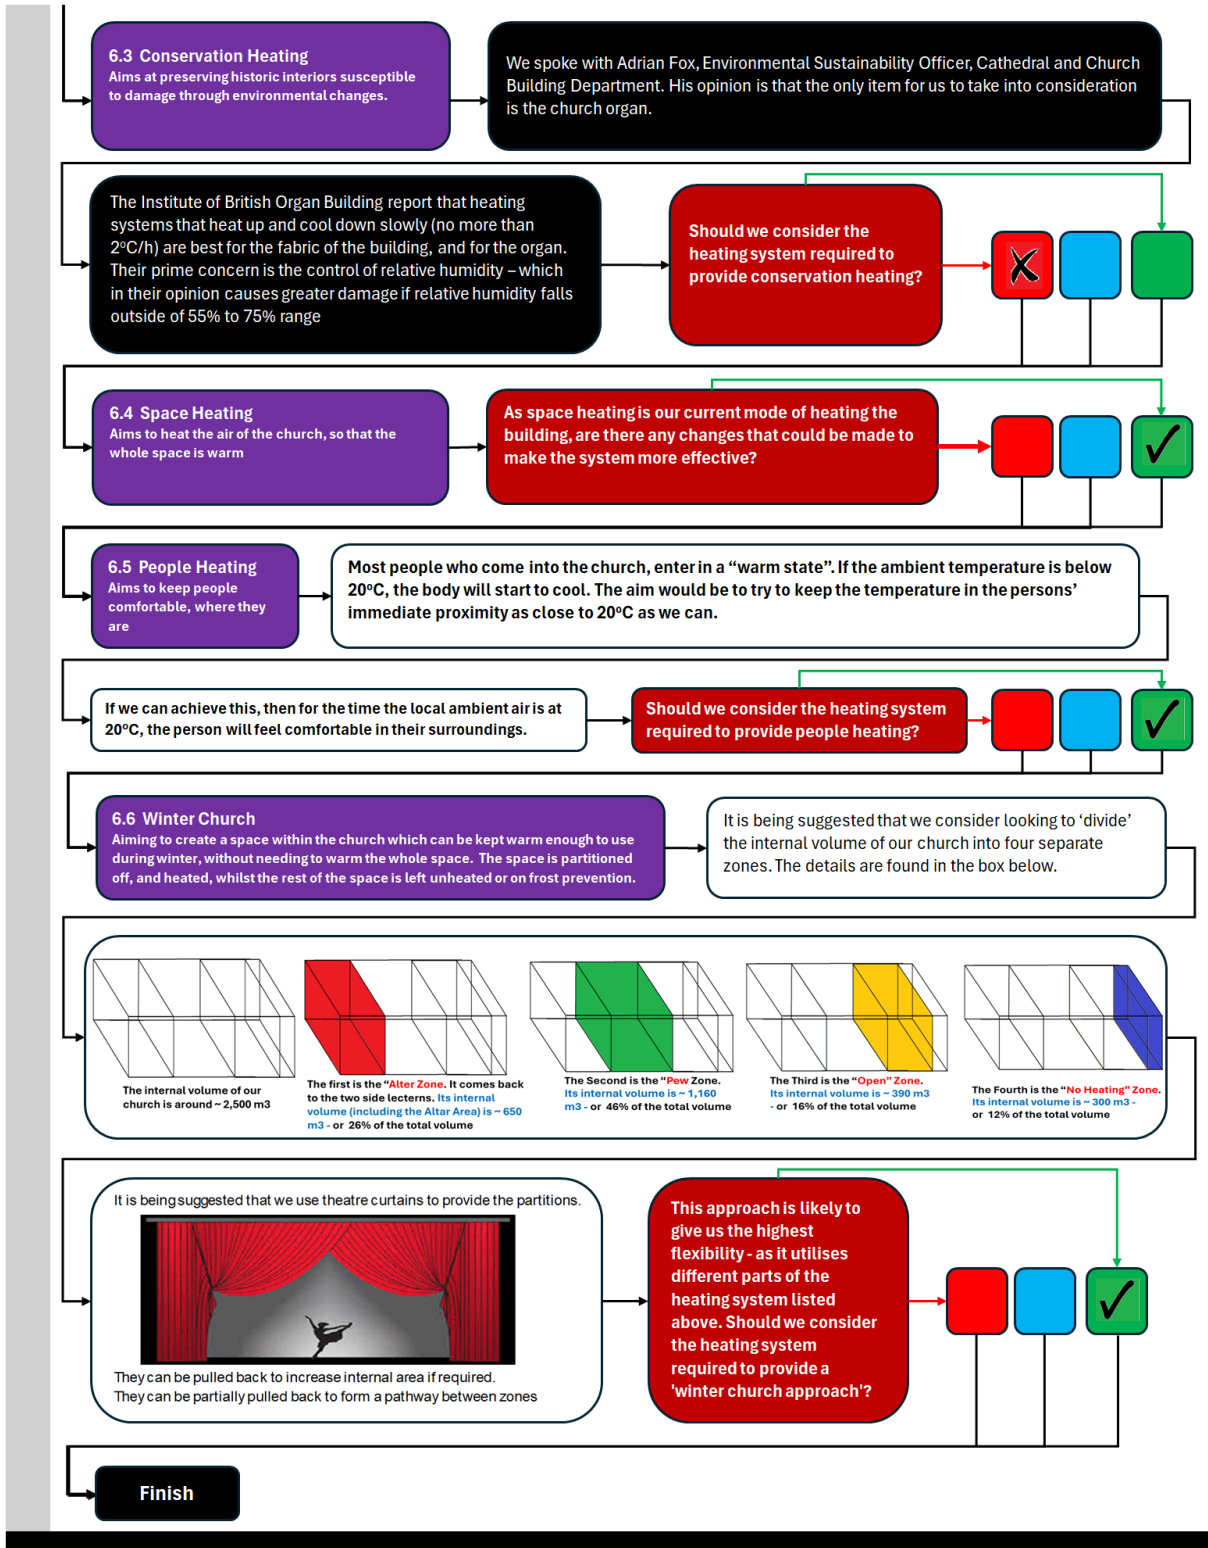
6.3 Conservation Heating
Aims at preserving historic interiors susceptible to damage through environmental changes.

We spoke with Adrian Fox, Environmental Sustainability Officer, Cathedral and Church Building Department. His opinion is that the only item for us to take into consideration is the church organ.

The Institute of British Organ Building report that heating systems that heat up and cool down slowly (no more than 2°C/h) are best for the fabric of the building, and for the organ. Their prime concern is the control of relative humidity – which in their opinion causes greater damage if relative humidity falls outside of 55% to 75% range

Should we consider the heating system required to provide conservation heating?

6.4 Space Heating
Aims to heat the air of the church, so that the whole space is warm

As space heating is our current mode of heating the building, are there any changes that could be made to make the system more effective?

6.5 People Heating
Aims to keep people comfortable, where they are

Most people who come into the church, enter in a “warm state”. If the ambient temperature is below 20°C, the body will start to cool. The aim would be to try to keep the temperature in the persons’ immediate proximity as close to 20°C as we can.

If we can achieve this, then for the time the local ambient air is at 20°C, the person will feel comfortable in their surroundings.

Should we consider the heating system required to provide people heating?

6.6 Winter Church
Aiming to create a space within the church which can be kept warm enough to use during winter, without needing to warm the whole space. The space is partitioned off, and heated, whilst the rest of the space is left unheated or on frost prevention.

It is being suggested that we consider looking to ‘divide’ the internal volume of our church into four separate zones. The details are found in the box below.

The internal volume of our church is around ~ 2,500 m3

The first is the “Alter Zone. It comes back to the two side lecterns. Its internal volume (including the Altar Area) is ~ 650 m3 - or 26% of the total volume

The Second is the “Pew Zone. Its internal volume is ~ 1,160 m3 - or 46% of the total volume

The Third is the “Open” Zone. Its internal volume is ~ 390 m3 - or 16% of the total volume

The Fourth is the “No Heating” Zone. Its internal volume is ~ 300 m3 - or 12% of the total volume

It is being suggested that we use theatre curtains to provide the partitions.

They can be pulled back to increase internal area if required.
They can be partially pulled back to form a pathway between zones

This approach is likely to give us the highest flexibility - as it utilises different parts of the heating system listed above. Should we consider the heating system required to provide a 'winter church approach'?

Finish